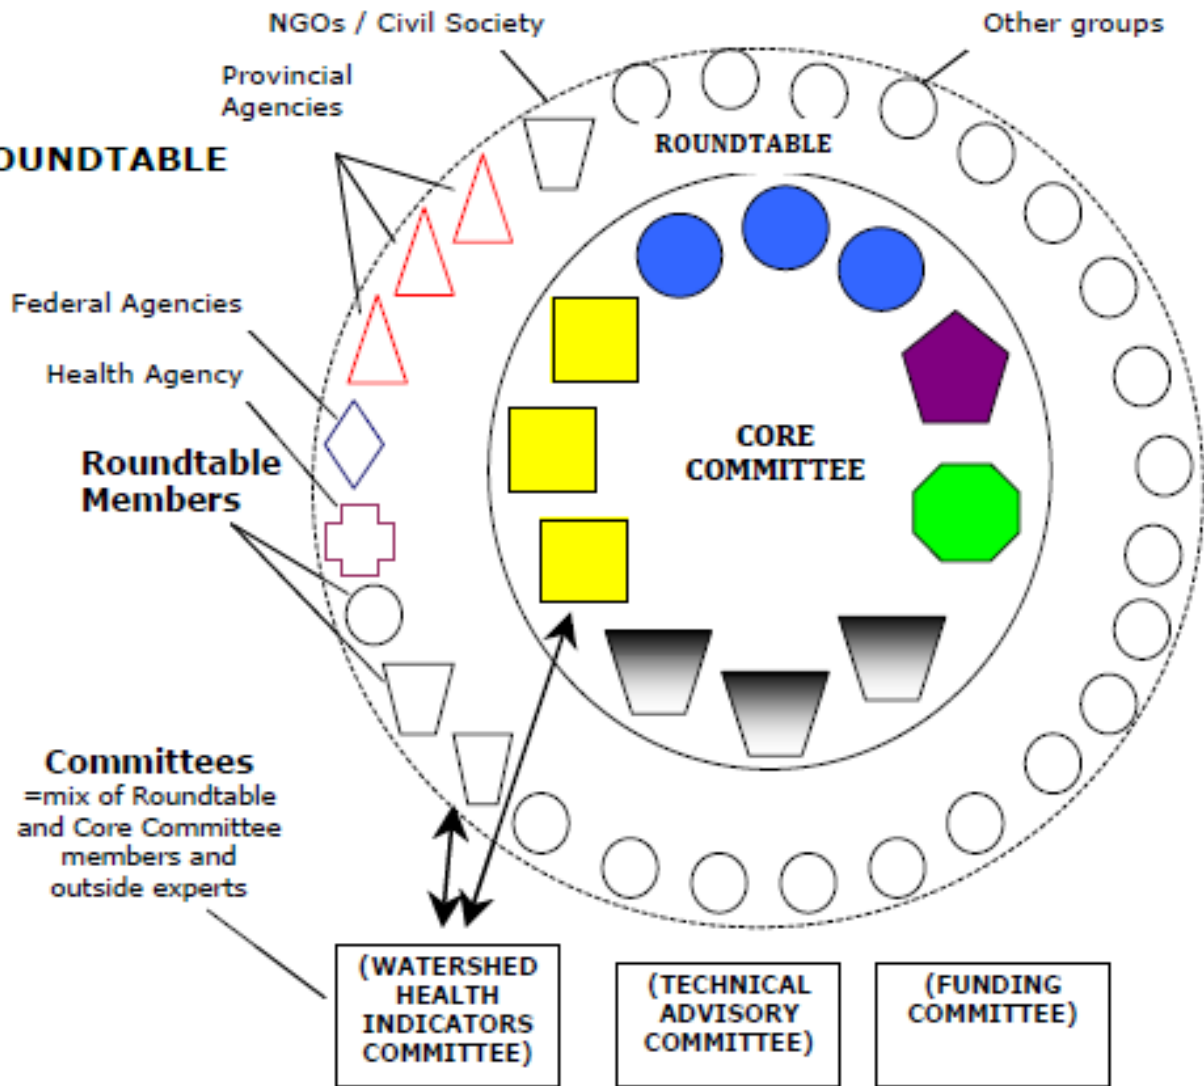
NGOs / Civil Society

Other groups

Provincial Agencies

OUNDTABLE

ROUNDTABLE

Federal Agencies

Health Agency

Roundtable Members

CORE COMMITTEE

Committees =mix of Roundtable and Core Committee members and outside experts

(WATERSHED HEALTH INDICATORS COMMITTEE)

(TECHNICAL ADVISORY COMMITTEE)

(FUNDING COMMITTEE)